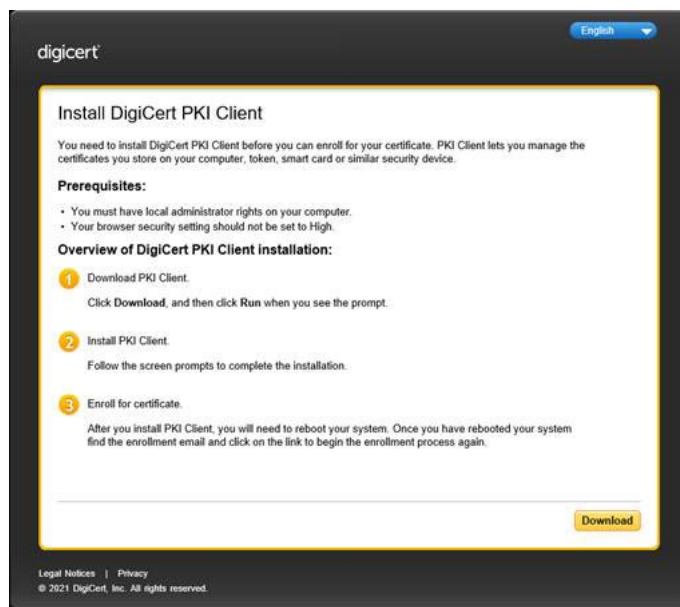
English

digicert

Install DigiCert PKI Client

You need to install DigiCert PKI Client before you can enroll for your certificate. PKI Client lets you manage the certificates you store on your computer, token, smart card or similar security device.

Prerequisites:

• You must have local administrator rights on your computer.
• Your browser security setting should not be set to High.

Overview of DigiCert PKI Client installation:

1 Download PKI Client.

Click **Download**, and then click **Run** when you see the prompt.

2 Install PKI Client.

Follow the screen prompts to complete the installation.

3 Enroll for certificate.

After you install PKI Client, you will need to reboot your system. Once you have rebooted your system find the enrollment email and click on the link to begin the enrollment process again.

Download

Legal Notices | Privacy
© 2021 DigiCert, Inc. All rights reserved.